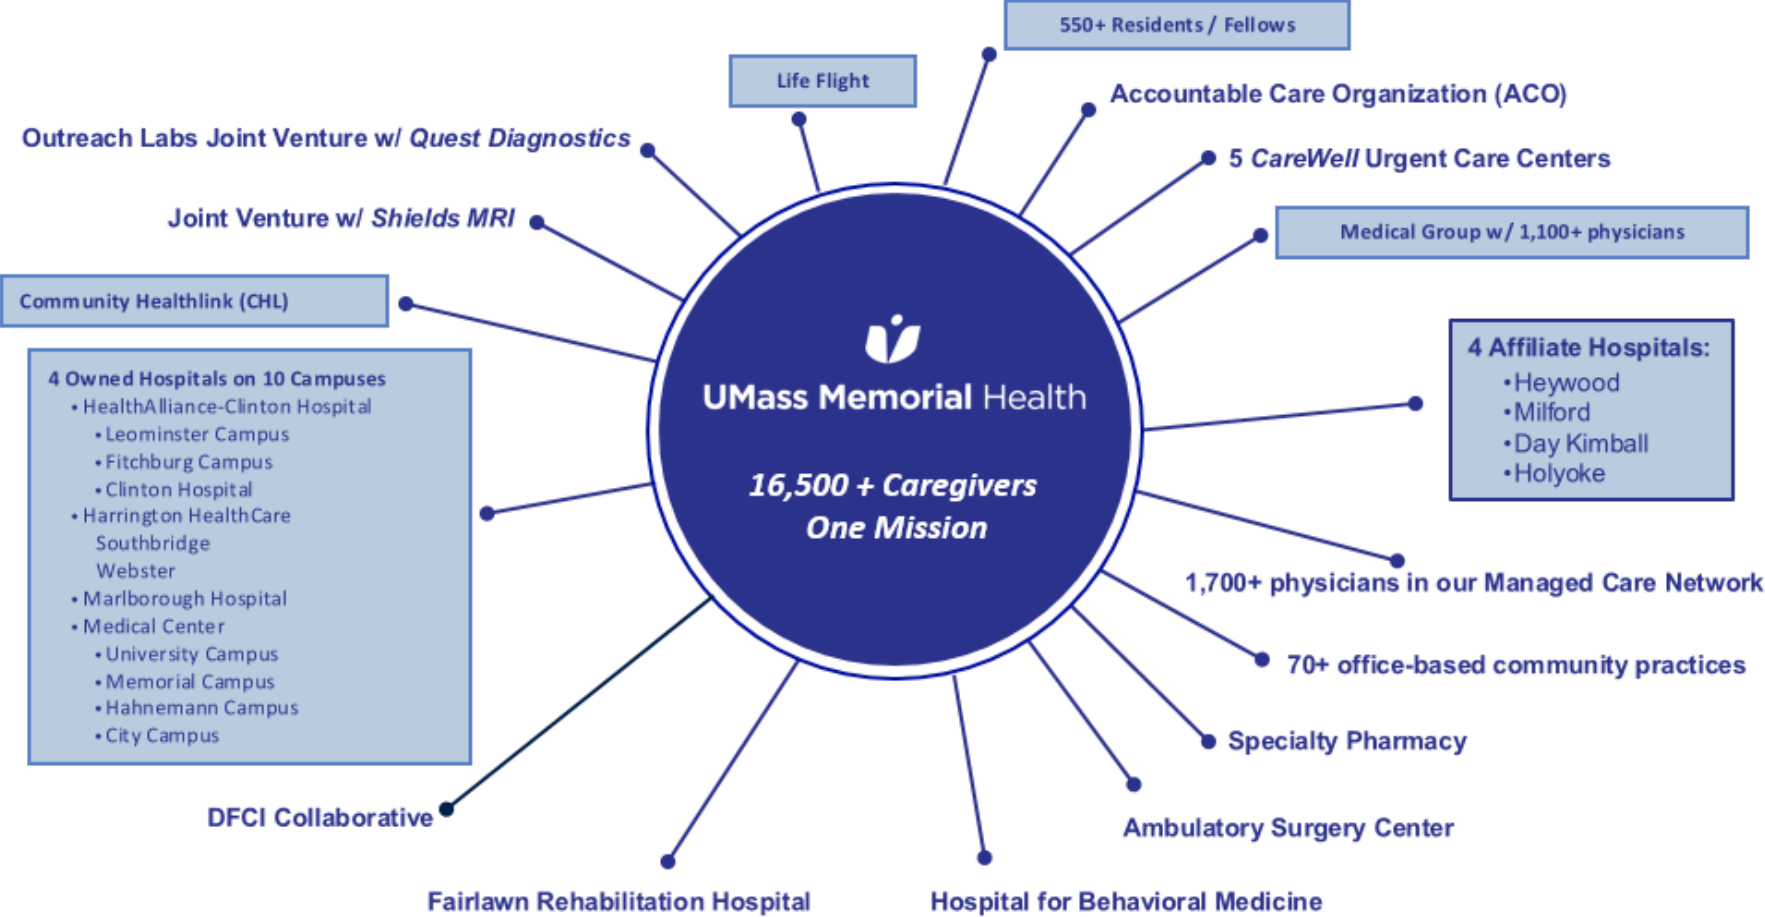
UMass Memorial Health

16,500 + Caregivers
One Mission

550+ Residents / Fellows

Life Flight

Accountable Care Organization (ACO)

Outreach Labs Joint Venture w/ *Quest Diagnostics*

5 *CareWell* Urgent Care Centers

Joint Venture w/ *Shields MRI*

Medical Group w/ 1,100+ physicians

Community Healthlink (CHL)

4 Affiliate Hospitals:
•Heywood
•Milford
•Day Kimball
•Holyoke

4 Owned Hospitals on 10 Campuses
• HealthAlliance-Clinton Hospital
• Leominster Campus
• Fitchburg Campus
• Clinton Hospital
• Harrington HealthCare
Southbridge
Webster
• Marlborough Hospital
• Medical Center
• University Campus
• Memorial Campus
• Hahnemann Campus
• City Campus

1,700+ physicians in our Managed Care Network

70+ office-based community practices

Specialty Pharmacy

DFCI Collaborative

Ambulatory Surgery Center

Fairlawn Rehabilitation Hospital

Hospital for Behavioral Medicine